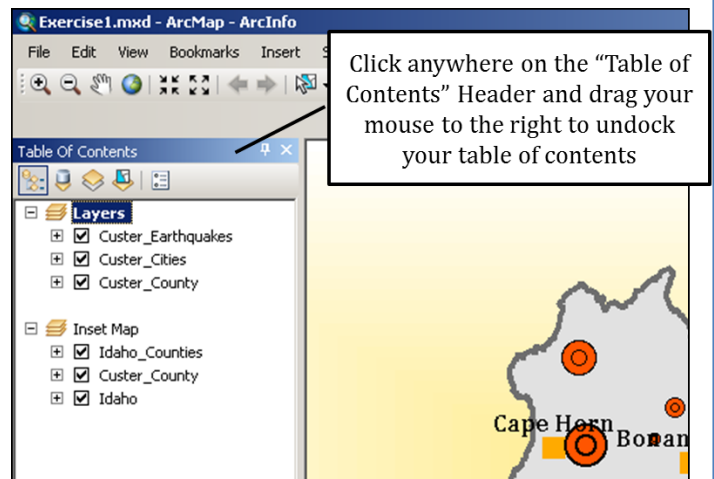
Exercise1.mxd - ArcMap - ArcInfo

File Edit View Bookmarks Insert S

Click anywhere on the "Table of Contents" Header and drag your mouse to the right to undock your table of contents

Table Of Contents

Layers

Custer_Earthquakes

Custer_Cities

Custer_County

Inset Map

Idaho_Counties

Custer_County

Idaho

Cape Horn

Bonan